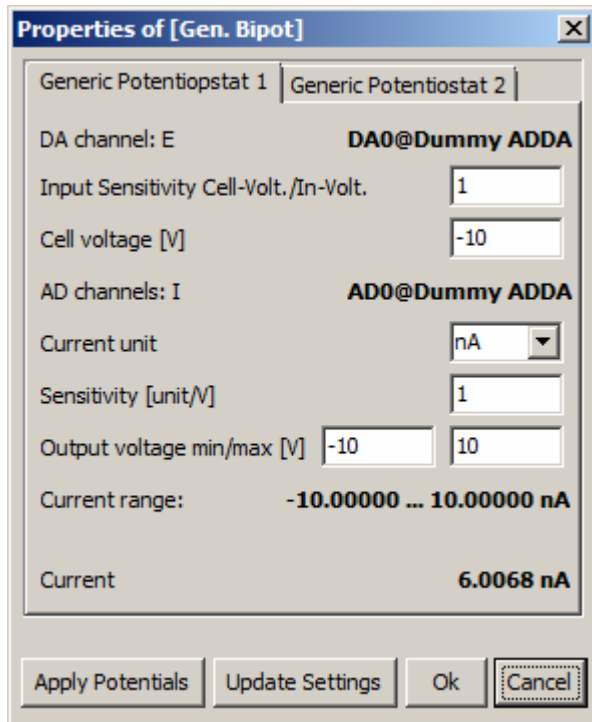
Properties of [Gen. Bipot]

Generic Potentiopstat 1 | Generic Potentiostat 2

DA channel: E DA0@Dummy ADDA

Input Sensitivity Cell-Volt./In-Volt. 1

Cell voltage [V] -10

AD channels: I AD0@Dummy ADDA

Current unit nA

Sensitivity [unit/V] 1

Output voltage min/max [V] -10 10

Current range: -10.00000 ... 10.00000 nA

Current 6.0068 nA

Apply Potentials | Update Settings | Ok | Cancel